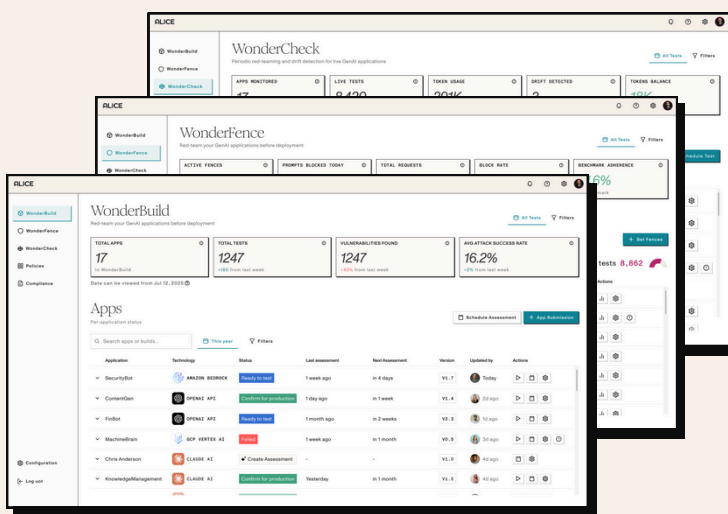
ALICE

WonderBuild
WonderFence
WonderCheck

WonderCheck
Periodic red-teaming and drift detection for live GenAI applications

All Tests
Filters

APPS MONITORED
17
LIVE TESTS
8,420
TOKEN USAGE
291K
DRIFT DETECTED
2
TOKENS BALANCE
18%

ALICE

WonderBuild
WonderFence
WonderCheck

WonderFence
Red-team your GenAI applications before deployment

All Tests
Filters

ACTIVE FENCES
PROMPTS BLOCKED TODAY
TOTAL REQUESTS
BLOCK RATE
BENCHMARK ADHERENCE
.6%

Schedule Test
Set Fences
tests 8,862
Actions

ALICE

WonderBuild
WonderFence
WonderCheck
Policies
Compliance

Configuration
Log out

WonderBuild
Red-team your GenAI applications before deployment

All Tests
Filters

| TOTAL APPS | TOTAL TESTS | VULNERABILITIES FOUND | AVG ATTACK SUCCESS RATE |
|---|---|---|---|
| 17 | 1247 | 1247 | 16.2% |
| In WonderBuild | +180 from last week | +43% from last week | +2% from last week |

Data can be viewed from Jul 12, 2025

Apps
Per application status

Schedule Assessment
+ App Submission

Search apps or builds...
This year
Filters

| Application | Technology | Status | Last assessment | Next Assessment | Version | Updated by | Actions |
|---|---|---|---|---|---|---|---|
| SecurityBot | AMAZON BEDROCK | Ready to test | 1 week ago | in 4 days | V1.7 | Today | |
| ContentGen | OPENAI API | Confirm for production | 1 day ago | in 1 week | V1.4 | 2d ago | |
| FinBot | OPENAI API | Ready to test | 1 month ago | in 2 weeks | V2.3 | 1d ago | |
| MachineBrain | GCP VERTEX AI | Failed | 1 week ago | in 1 month | V0.5 | 3d ago | |
| Chris Anderson | CLAUDE AI | Create Assessment | - | - | V1.0 | 4d ago | |
| KnowledgeManagement | CLAUDE AI | Confirm for production | Yesterday | in 1 month | V1.5 | 4d ago | |